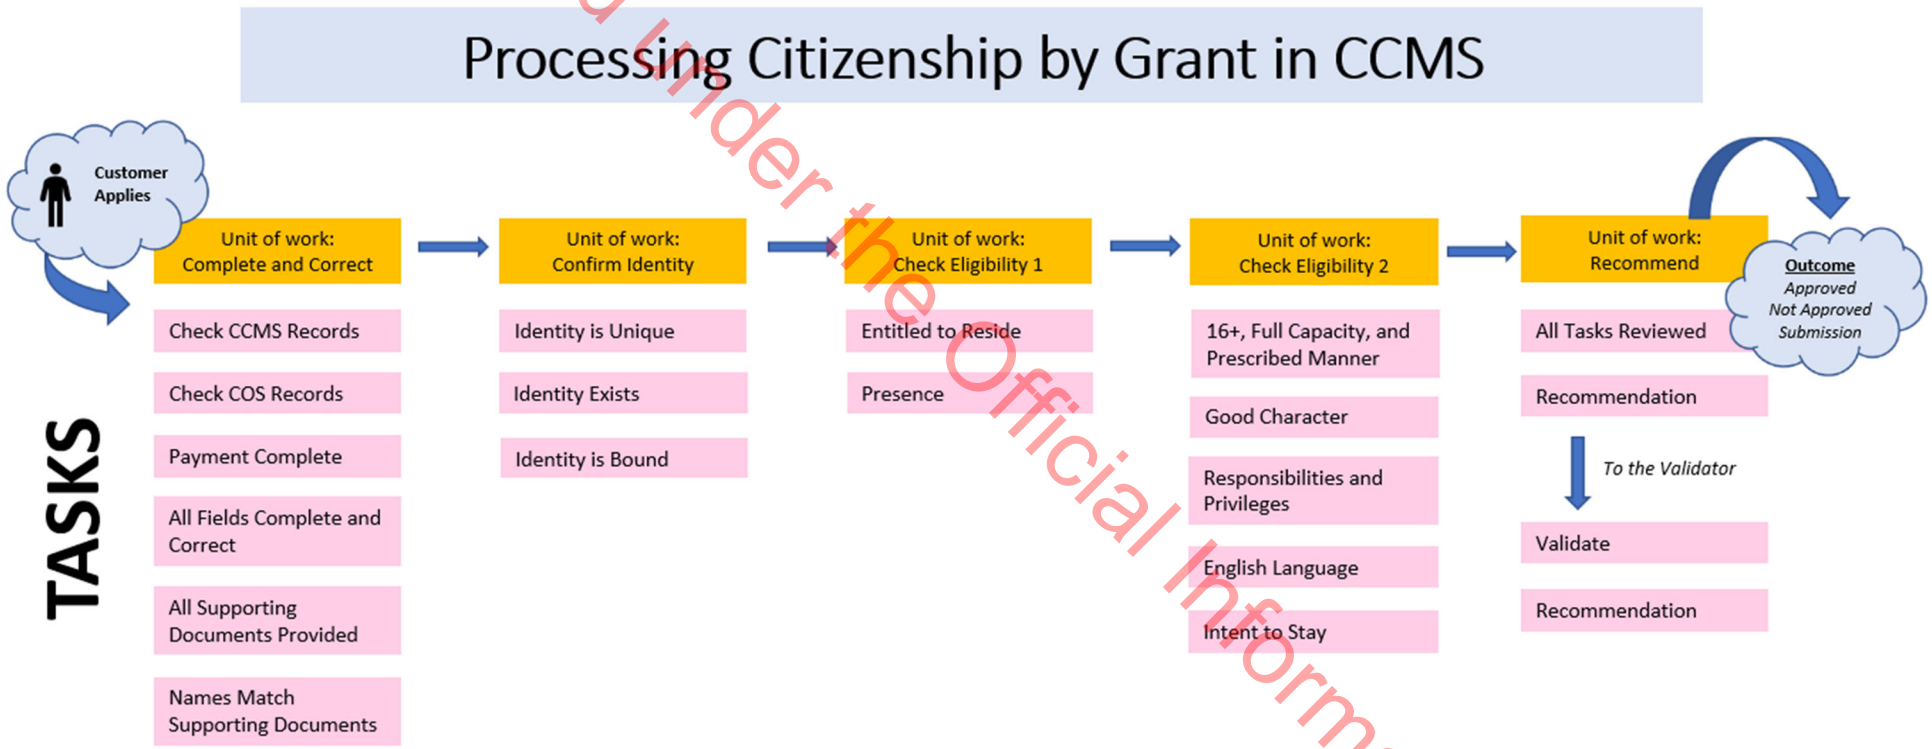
Processing Citizenship by Grant in CCMS

Customer Applies

TASKS

Unit of work: Complete and Correct

Check CCMS Records

Check COS Records

Payment Complete

All Fields Complete and Correct

All Supporting Documents Provided

Names Match Supporting Documents

Unit of work: Confirm Identity

Identity is Unique

Identity Exists

Identity is Bound

Unit of work: Check Eligibility 1

Entitled to Reside

Presence

Unit of work: Check Eligibility 2

16+, Full Capacity, and Prescribed Manner

Good Character

Responsibilities and Privileges

English Language

Intent to Stay

Unit of work: Recommend

All Tasks Reviewed

Recommendation

To the Validator

Validate

Recommendation

Outcome
Approved
Not Approved
Submission

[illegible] Under the Official Inform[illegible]